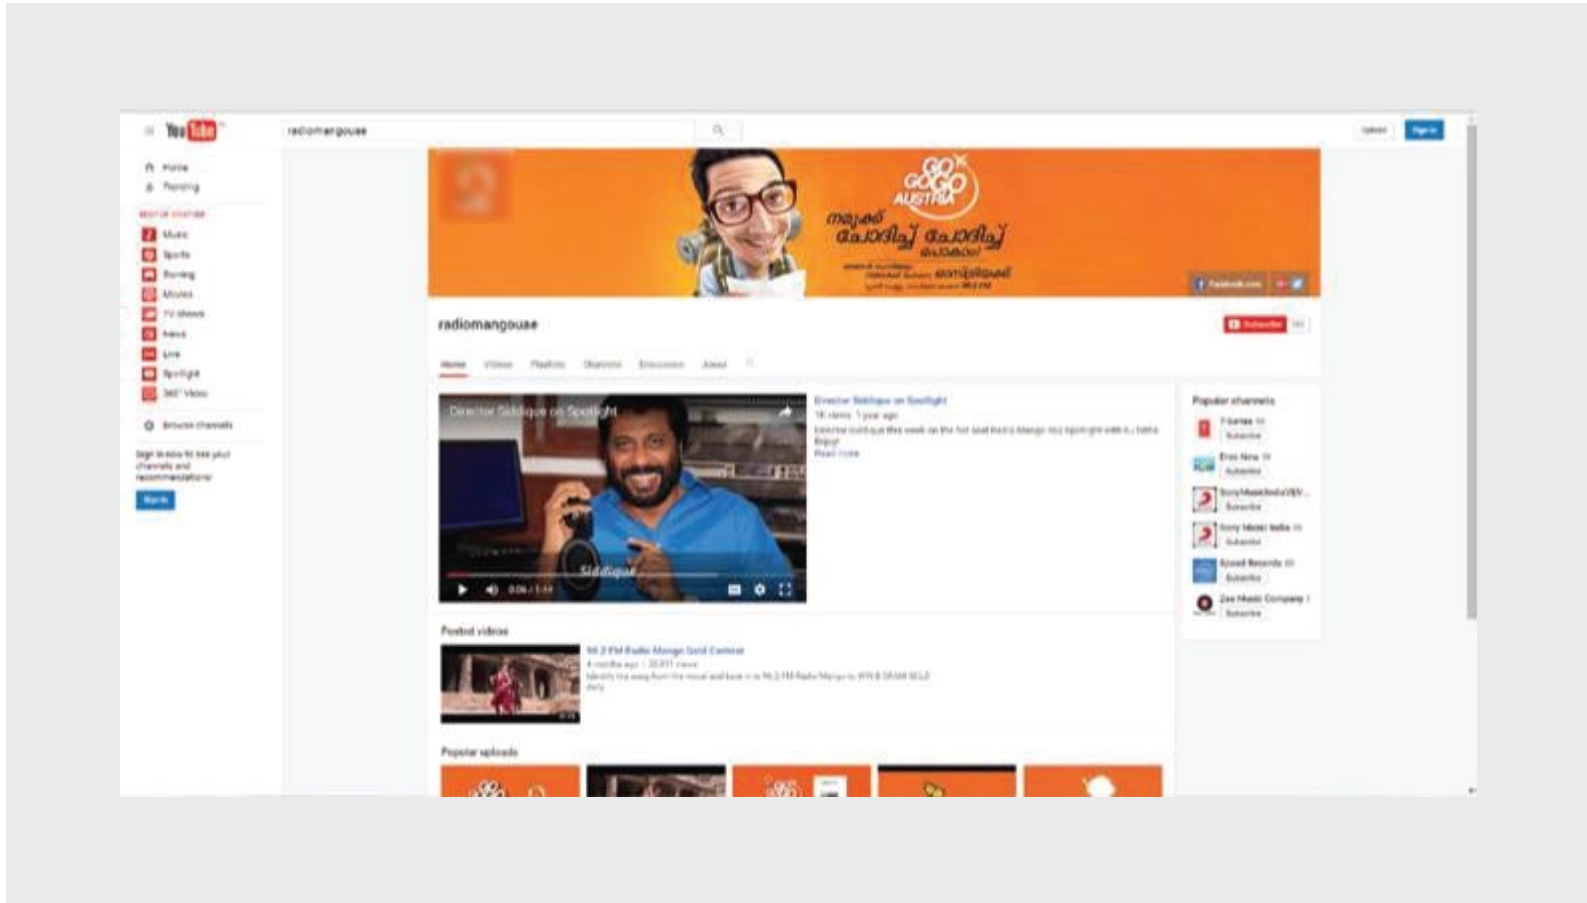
YouTube radiomangouae Upload Sign in

Home
Trending
BEST OF YOUTUBE
Music
Sports
Gaming
Movies
TV Shows
News
Live
Spotlight
360° Video
Browse channels
Sign in now to see your channels and recommendations!
Sign in

GO GO GO AUSTRIA
നമുക്ക് ചോദിച്ച് ചോദിച്ച് പോകാം!
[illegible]

radiomangouae
Subscribe

Home Videos Playlists Channels Discussion About

Director Siddique on Spotlight
Siddique
0:06 / 1:14

Director Siddique on Spotlight
1K views · 1 year ago
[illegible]
Read more

Popular channels
T-Series
Subscribe
Eros Now
Subscribe
SonyMusicIndiaVEVO
Subscribe
Sony Music India
Subscribe
Speed Records
Subscribe
Zee Music Company
Subscribe

Posted videos
96.2 FM Radio Mango Gold Contest
4 months ago · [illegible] views
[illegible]

Popular uploads